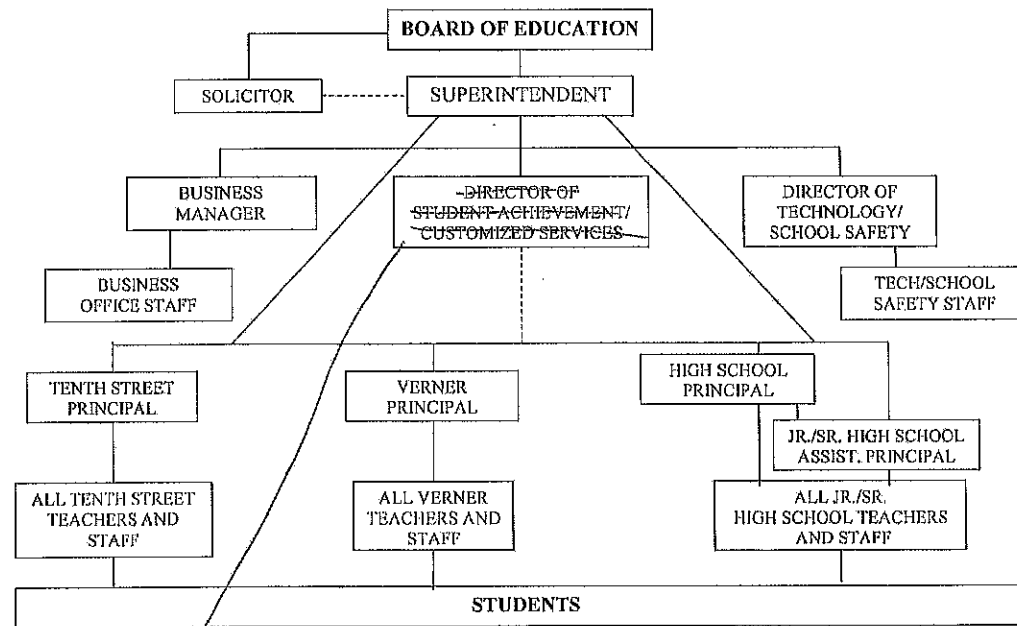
BOARD OF EDUCATION

SOLICITOR

SUPERINTENDENT

BUSINESS MANAGER

DIRECTOR OF STUDENT ACHIEVEMENT/ CUSTOMIZED SERVICES

DIRECTOR OF TECHNOLOGY/ SCHOOL SAFETY

BUSINESS OFFICE STAFF

TECH/SCHOOL SAFETY STAFF

TENTH STREET PRINCIPAL

VERNER PRINCIPAL

HIGH SCHOOL PRINCIPAL

JR./SR. HIGH SCHOOL ASSIST. PRINCIPAL

ALL TENTH STREET TEACHERS AND STAFF

ALL VERNER TEACHERS AND STAFF

ALL JR./SR. HIGH SCHOOL TEACHERS AND STAFF

STUDENTS